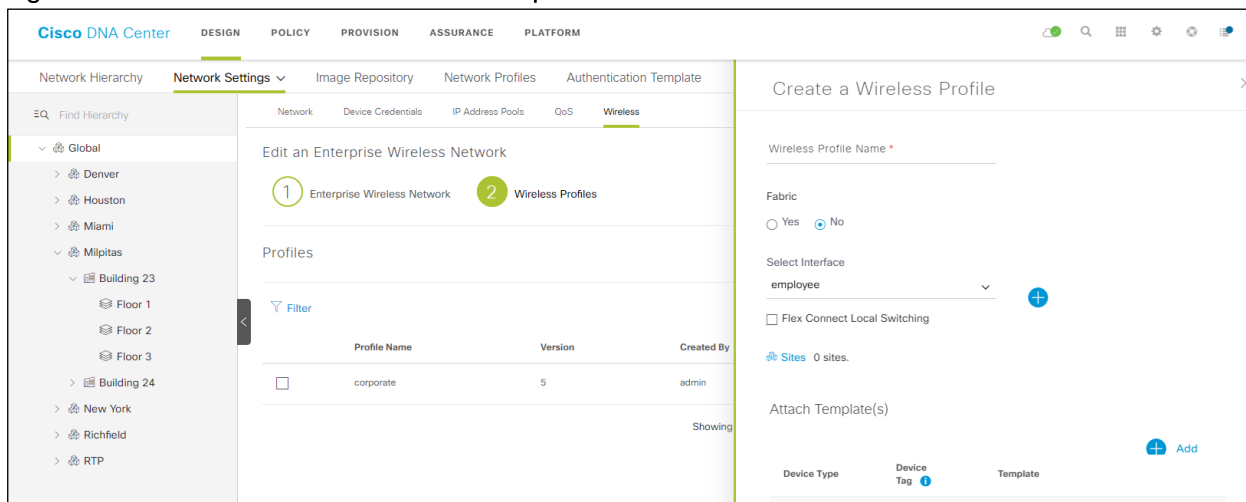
Cisco DNA Center DESIGN POLICY PROVISION ASSURANCE PLATFORM

Network Hierarchy Network Settings Image Repository Network Profiles Authentication Template

Find Hierarchy

Global
Denver
Houston
Miami
Milpitas
Building 23
Floor 1
Floor 2
Floor 3
Building 24
New York
Richfield
RTP

Network Device Credentials IP Address Pools QoS Wireless

Edit an Enterprise Wireless Network

1 Enterprise Wireless Network 2 Wireless Profiles

Profiles

Filter

| | Profile Name | Version | Created By |
|---|---|---|---|
| ☐ | corporate | 5 | admin |

Showing

Create a Wireless Profile

Wireless Profile Name *

Fabric
Yes No

Select Interface
employee

Flex Connect Local Switching

Sites 0 sites.

Attach Template(s)

Add

| Device Type | Device Tag | Template |
|---|---|---|